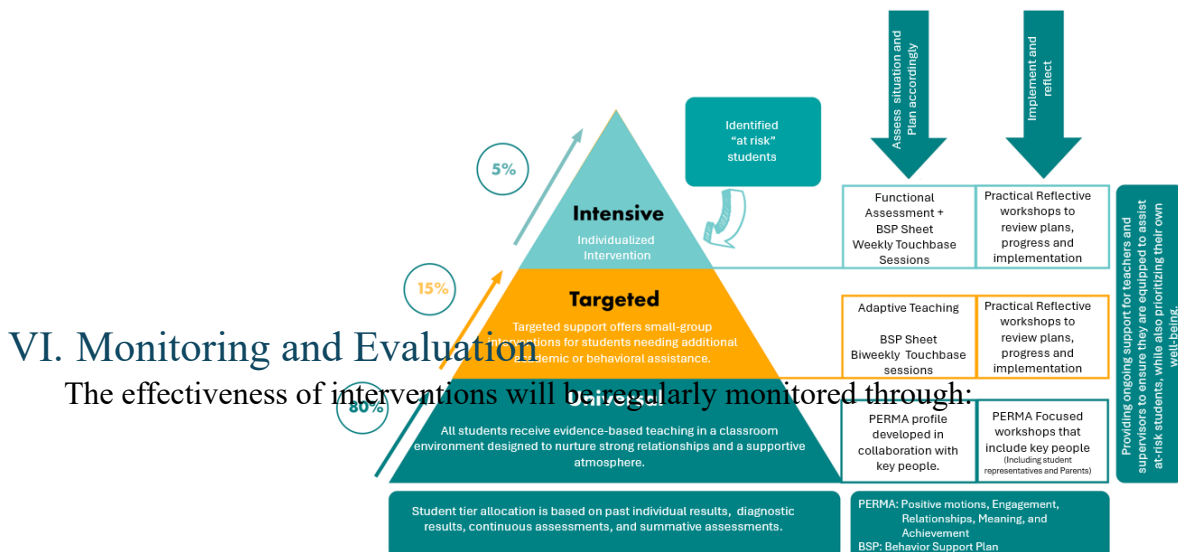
Assess situation and Plan accordingly

Implement and reflect

Identified "at risk" students

5%

Intensive

Individualized Intervention

Functional Assessment + BSP Sheet Weekly Touchbase Sessions

Practical Reflective workshops to review plans, progress and implementation

Providing ongoing support for teachers and supervisors to ensure they are equipped to assist at-risk students, while also prioritizing their own well-being.

15%

Targeted

Targeted support offers small-group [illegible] for students needing additional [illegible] or behavioral assistance.

Adaptive Teaching

BSP Sheet Biweekly Touchbase sessions

Practical Reflective workshops to review plans, progress and implementation

VI. Monitoring and Evaluation

The effectiveness of interventions will be regularly monitored through:

80%

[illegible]

All students receive evidence-based teaching in a classroom environment designed to nurture strong relationships and a supportive atmosphere.

PERMA profile developed in collaboration with key people.

PERMA Focused workshops that include key people (Including student representatives and Parents)

Student tier allocation is based on past individual results, diagnostic results, continuous assessments, and summative assessments.

PERMA: Positive motions, Engagement, Relationships, Meaning, and Achievement
BSP: Behavior Support Plan